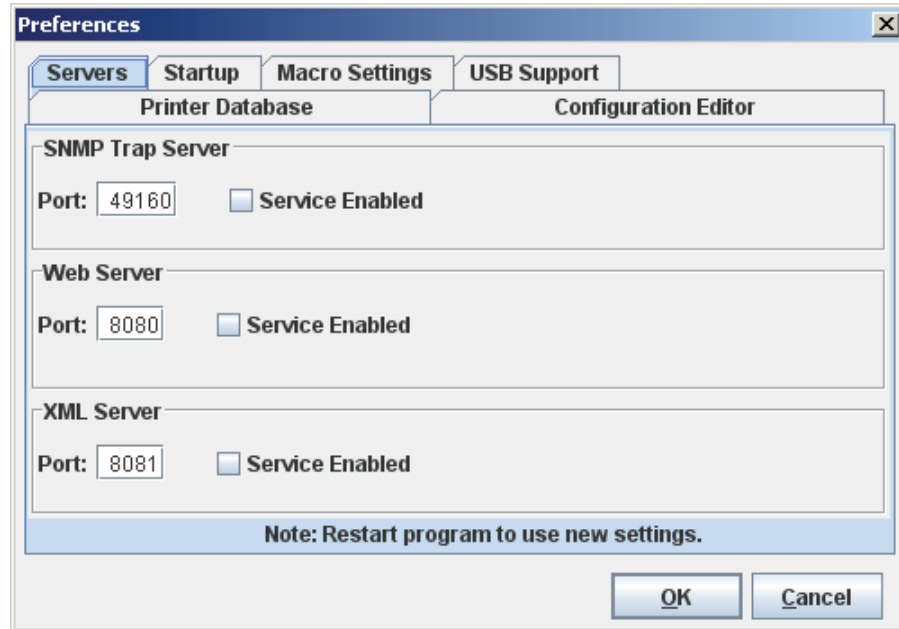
Preferences

Servers
Startup
Macro Settings
USB Support
Printer Database
Configuration Editor

SNMP Trap Server
Port: 49160
Service Enabled

Web Server
Port: 8080
Service Enabled

XML Server
Port: 8081
Service Enabled

Note: Restart program to use new settings.

OK
Cancel